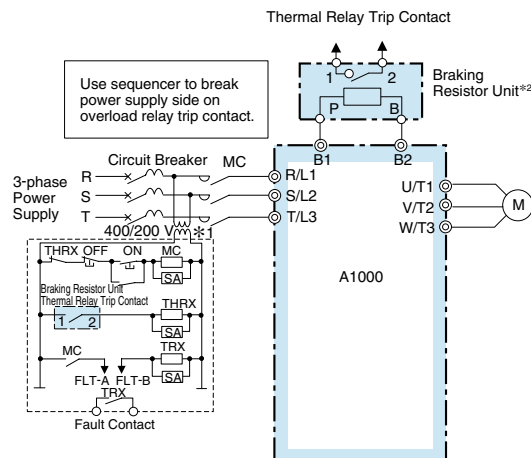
Thermal Relay Trip Contact

Use sequencer to break power supply side on overload relay trip contact.

1 2

P B

Braking Resistor Unit$^{*2}$

B1 B2

Circuit Breaker MC

3-phase Power Supply

R

S

T

R/L1

S/L2

T/L3

400/200 V $*1$

U/T1

V/T2

W/T3

M

A1000

THRX OFF ON MC

SA

Braking Resistor Unit Thermal Relay Trip Contact

1 2

THRX

SA

TRX

MC

SA

FLT-A FLT-B

TRX

Fault Contact